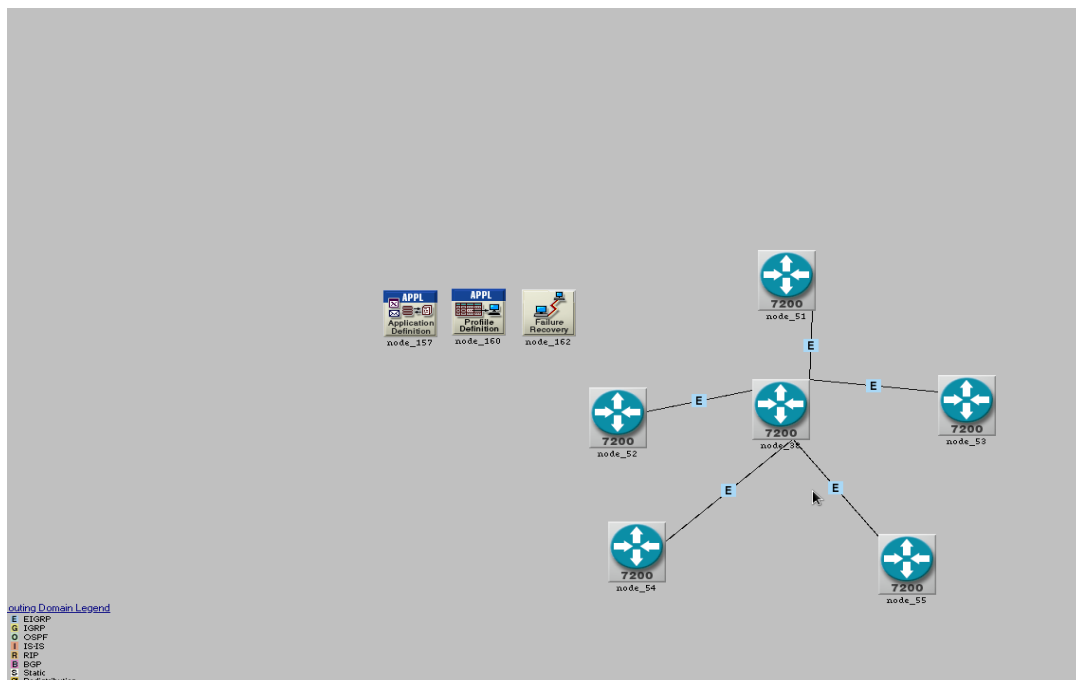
APPL
Application Definition
node_157

APPL
Profile Definition
node_160

Failure Recovery
node_162

7200
node_51

E

7200
node_52

E

7200
node_3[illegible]

E

7200
node_53

E

E

7200
node_54

7200
node_55

outing Domain Legend
E EIGRP
G IGRP
O OSPF
I IS-IS
R RIP
B BGP
S Static
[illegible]